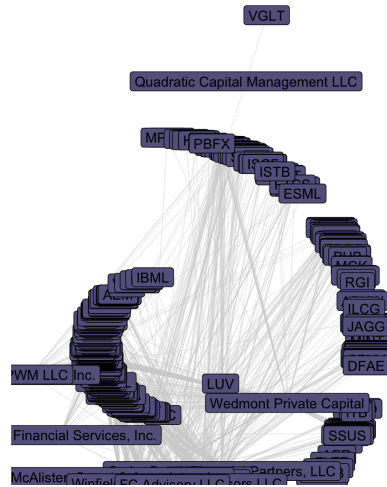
VGLT

Quadratic Capital Management LLC

MP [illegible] PBFX

ISTB

ESML

RHP

MCK

RGI

ILCG

JAGG

DFAE

IBML

AEM

PWM LLC Inc.

LUV

Wedmont Private Capital

Financial Services, Inc.

SSUS

Partners, LLC

McAlister

Winfield

FC Advisory LLC